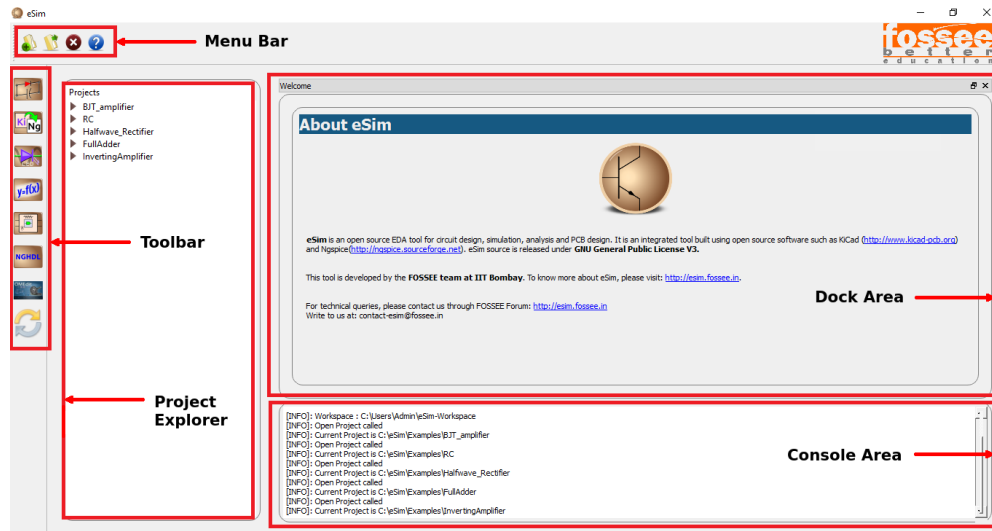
eSim

Menu Bar

fossee better education

Projects
BJT_amplifier
RC
Halfwave_Rectifier
FullAdder
InvertingAmplifier

Welcome

About eSim

eSim is an open source EDA tool for circuit design, simulation, analysis and PCB design. It is an integrated tool built using open source software such as KiCad (http://www.kicad-pcb.org) and Ngspice(http://ngspice.sourceforge.net). eSim source is released under GNU General Public License V3.

This tool is developed by the FOSSEE team at IIT Bombay. To know more about eSim, please visit: http://esim.fossee.in.

For technical queries, please contact us through FOSSEE Forum: http://esim.fossee.in
Write to us at: contact-esim@fossee.in

Dock Area

Toolbar

NGHDL

Project Explorer

[INFO]: Workspace : C:\Users\Admin\eSim-Workspace
[INFO]: Open Project called
[INFO]: Current Project is C:\eSim\Examples\BJT_amplifier
[INFO]: Open Project called
[INFO]: Current Project is C:\eSim\Examples\RC
[INFO]: Open Project called
[INFO]: Current Project is C:\eSim\Examples\Halfwave_Rectifier
[INFO]: Open Project called
[INFO]: Current Project is C:\eSim\Examples\FullAdder
[INFO]: Open Project called
[INFO]: Current Project is C:\eSim\Examples\InvertingAmplifier

Console Area